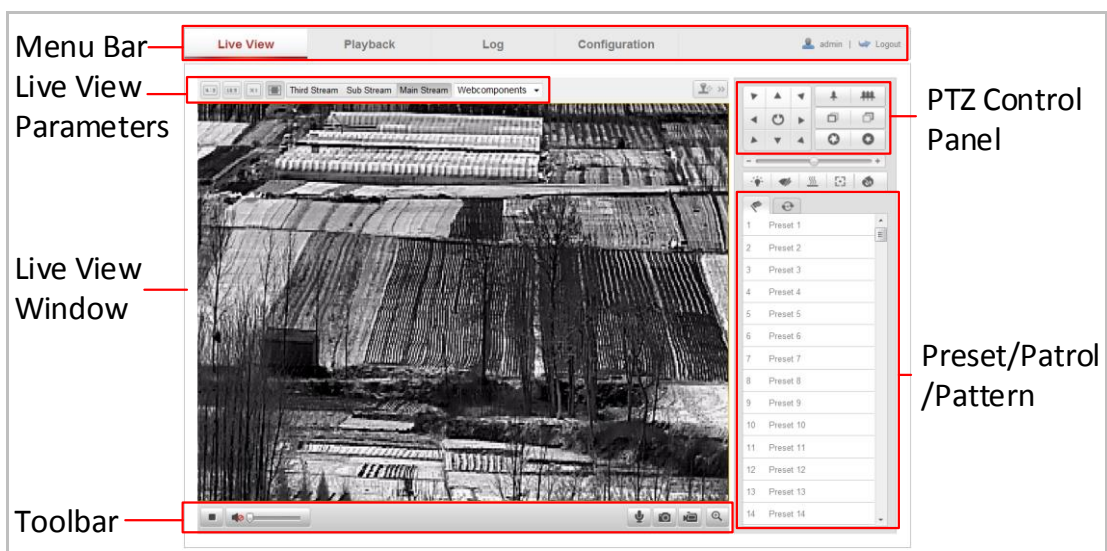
Menu Bar

Live View | Playback | Log | Configuration | admin | Logout

Live View Parameters

Third Stream | Sub Stream | Main Stream | Webcomponents

PTZ Control Panel

Live View Window

1 Preset 1
2 Preset 2
3 Preset 3
4 Preset 4
5 Preset 5
6 Preset 6
7 Preset 7
8 Preset 8
9 Preset 9
10 Preset 10
11 Preset 11
12 Preset 12
13 Preset 13
14 Preset 14

Preset/Patrol /Pattern

Toolbar